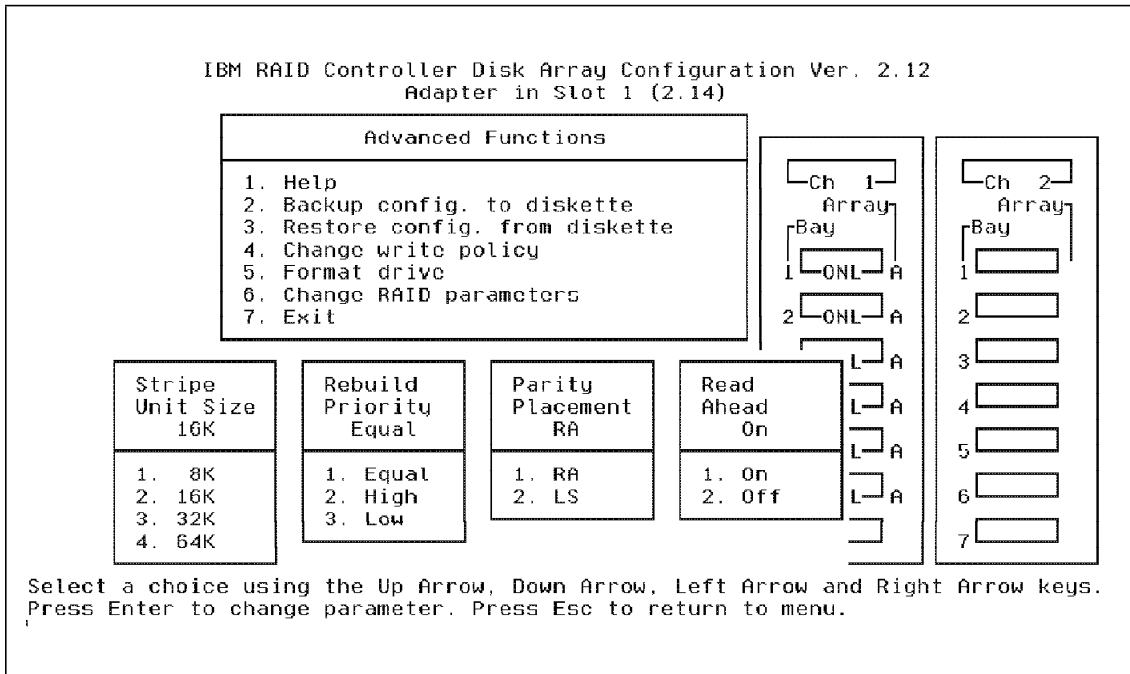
IBM RAID Controller Disk Array Configuration Ver. 2.12
Adapter in Slot 1 (2.14)

Advanced Functions

1. Help
2. Backup config. to diskette
3. Restore config. from diskette
4. Change write policy
5. Format drive
6. Change RAID parameters
7. Exit

Ch 1
Array
Bay
1 ONL A
2 ONL A
L A
L A
L A
L A

Ch 2
Array
Bay
1
2
3
4
5
6
7

Stripe Unit Size
16K

1. 8K
2. 16K
3. 32K
4. 64K

Rebuild Priority
Equal

1. Equal
2. High
3. Low

Parity Placement
RA

1. RA
2. LS

Read Ahead
On

1. On
2. Off

Select a choice using the Up Arrow, Down Arrow, Left Arrow and Right Arrow keys.
Press Enter to change parameter. Press Esc to return to menu.